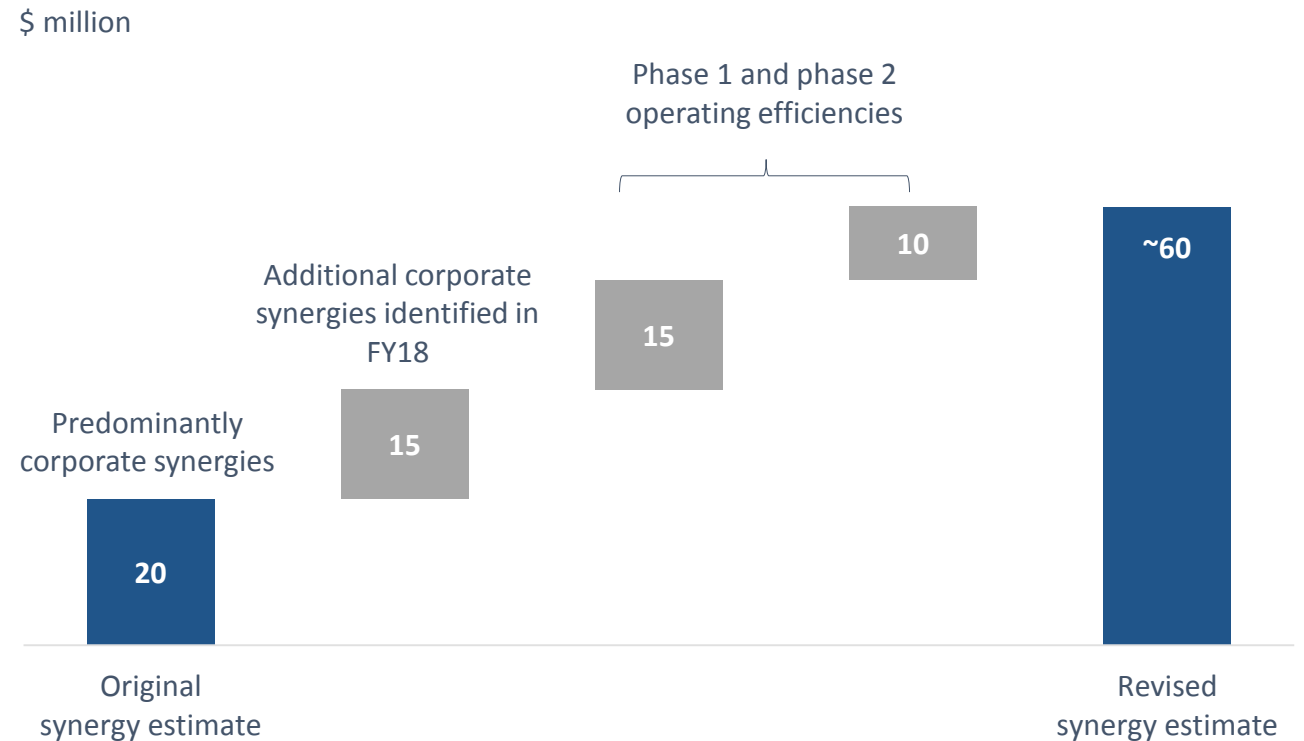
$ million

Phase 1 and phase 2 operating efficiencies

Additional corporate synergies identified in FY18

Predominantly corporate synergies

20

15

15

10

~60

Original synergy estimate

Revised synergy estimate